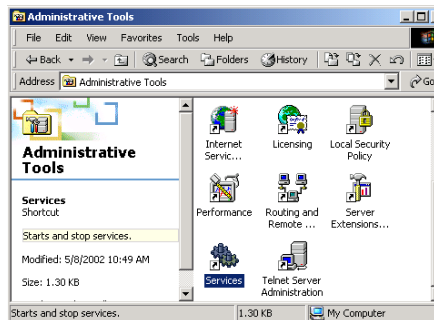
Administrative Tools

File Edit View Favorites Tools Help

Back Search Folders History

Address Administrative Tools

Go

Administrative Tools

Services
Shortcut

Starts and stops services.

Modified: 5/8/2002 10:49 AM

Size: 1.30 KB

Internet Servic...

Licensing

Local Security Policy

Performance

Routing and Remote ...

Server Extensions...

Services

Telnet Server Administration

Starts and stop services.

1.30 KB

My Computer